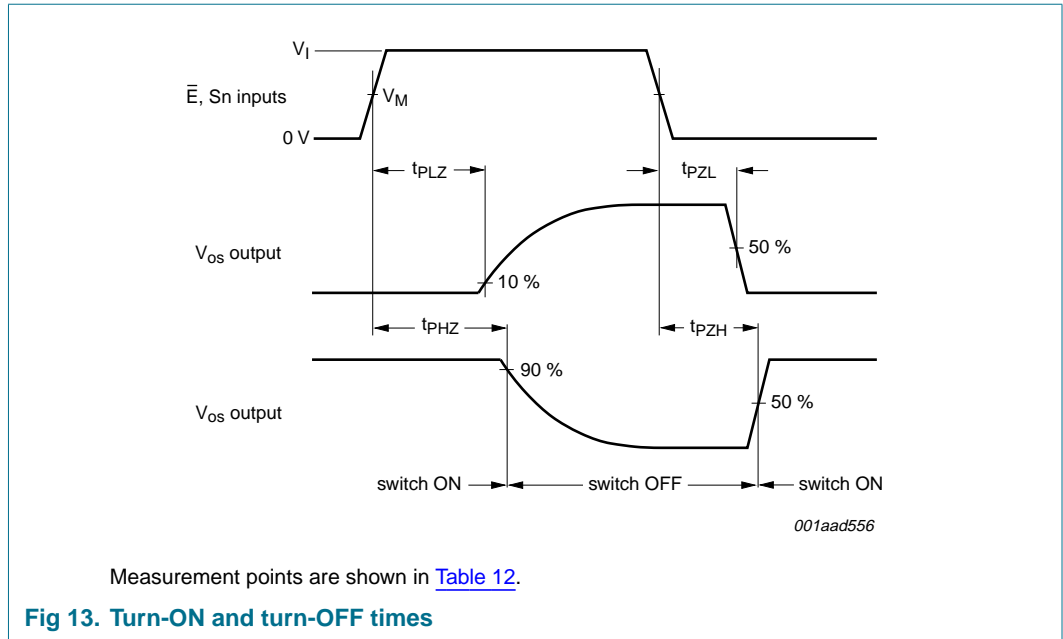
$V_I$

$\bar{E}$, Sn inputs

$V_M$

0 V

$t_{PLZ}$

$t_{PZL}$

$V_{os}$ output

50 %

10 %

$t_{PHZ}$

$t_{PZH}$

90 %

$V_{os}$ output

50 %

switch ON

switch OFF

switch ON

001aad556

Measurement points are shown in Table 12.

Fig 13. Turn-ON and turn-OFF times